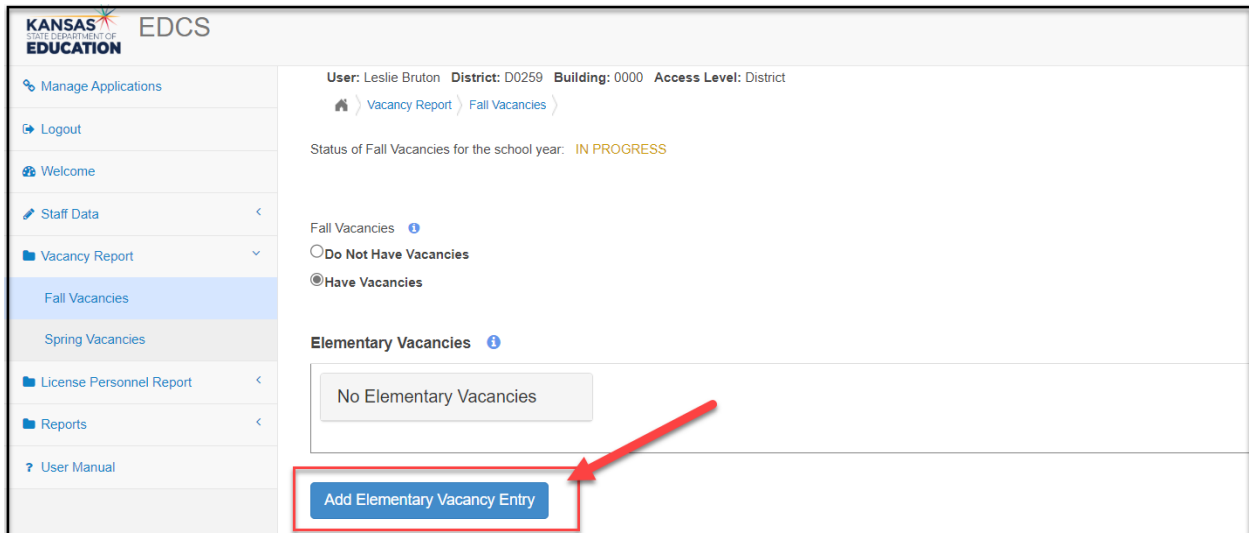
KANSAS STATE DEPARTMENT OF EDUCATION EDCS

Manage Applications

Logout

Welcome

Staff Data

Vacancy Report

Fall Vacancies

Spring Vacancies

License Personnel Report

Reports

? User Manual

User: Leslie Bruton District: D0259 Building: 0000 Access Level: District

Vacancy Report 〉 Fall Vacancies 〉

Status of Fall Vacancies for the school year: IN PROGRESS

Fall Vacancies

Do Not Have Vacancies

Have Vacancies

Elementary Vacancies

No Elementary Vacancies

Add Elementary Vacancy Entry